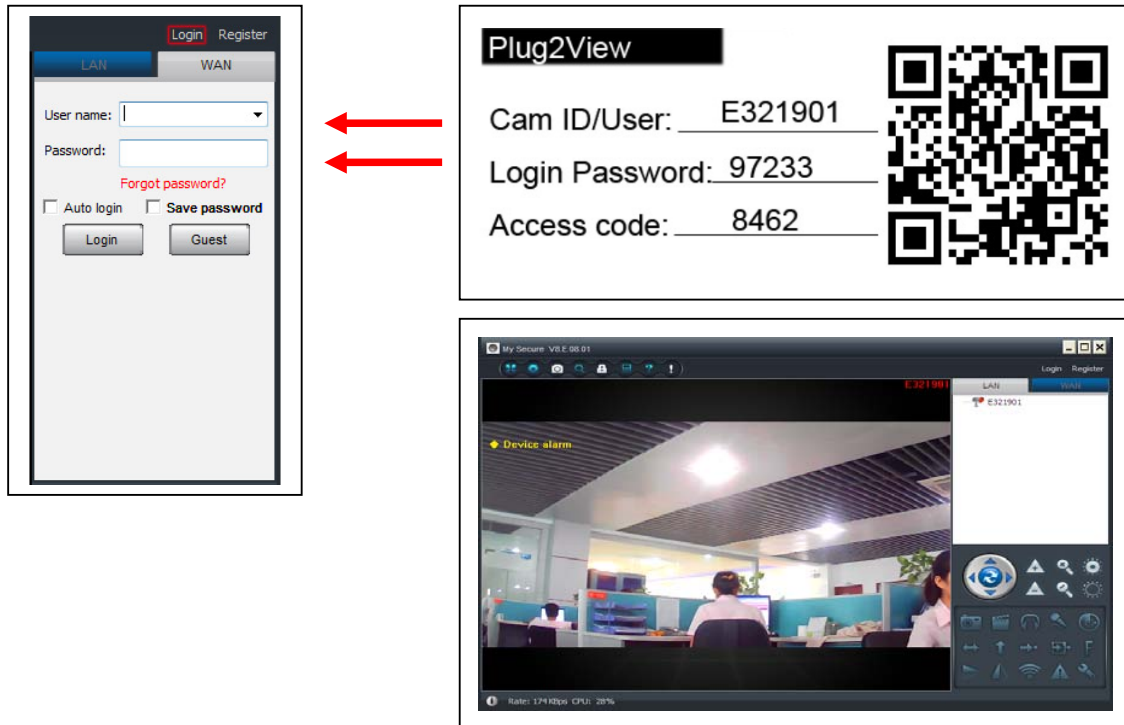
Login Register

LAN WAN

User name:

Password:

Forgot password?

Auto login Save password

Login Guest

Plug2View

Cam ID/User: E321901

Login Password: 97233

Access code: 8462

My Secure V8.E 08.01

Login Register

E321901

LAN WAN

E321901

Device alarm

Rate: 174 Kbps CPU: 28%